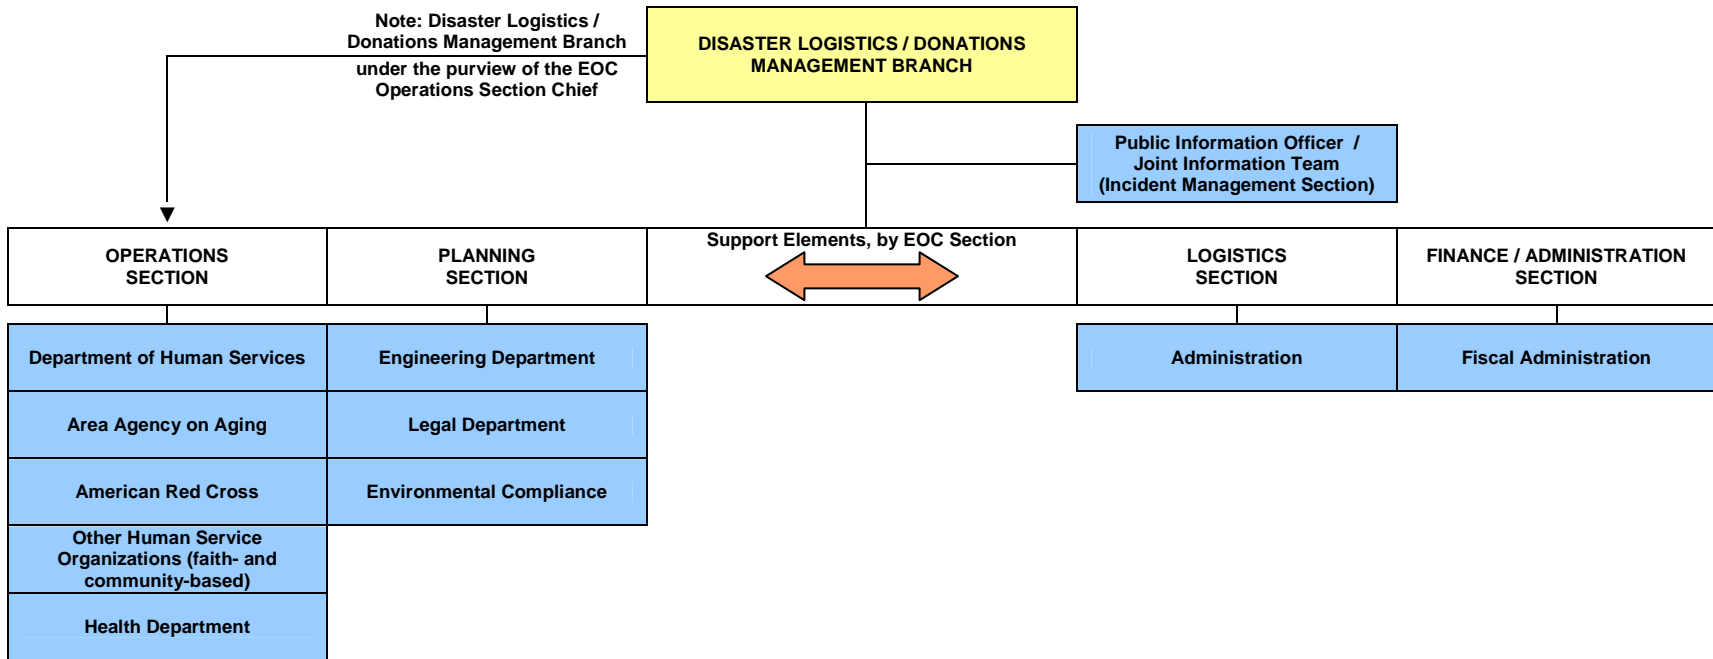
Note: Disaster Logistics / Donations Management Branch under the purview of the EOC Operations Section Chief

DISASTER LOGISTICS / DONATIONS MANAGEMENT BRANCH

Public Information Officer / Joint Information Team (Incident Management Section)

OPERATIONS SECTION

PLANNING SECTION

Support Elements, by EOC Section

LOGISTICS SECTION

FINANCE / ADMINISTRATION SECTION

Department of Human Services

Area Agency on Aging

American Red Cross

Other Human Service Organizations (faith- and community-based)

Health Department

Engineering Department

Legal Department

Environmental Compliance

Administration

Fiscal Administration